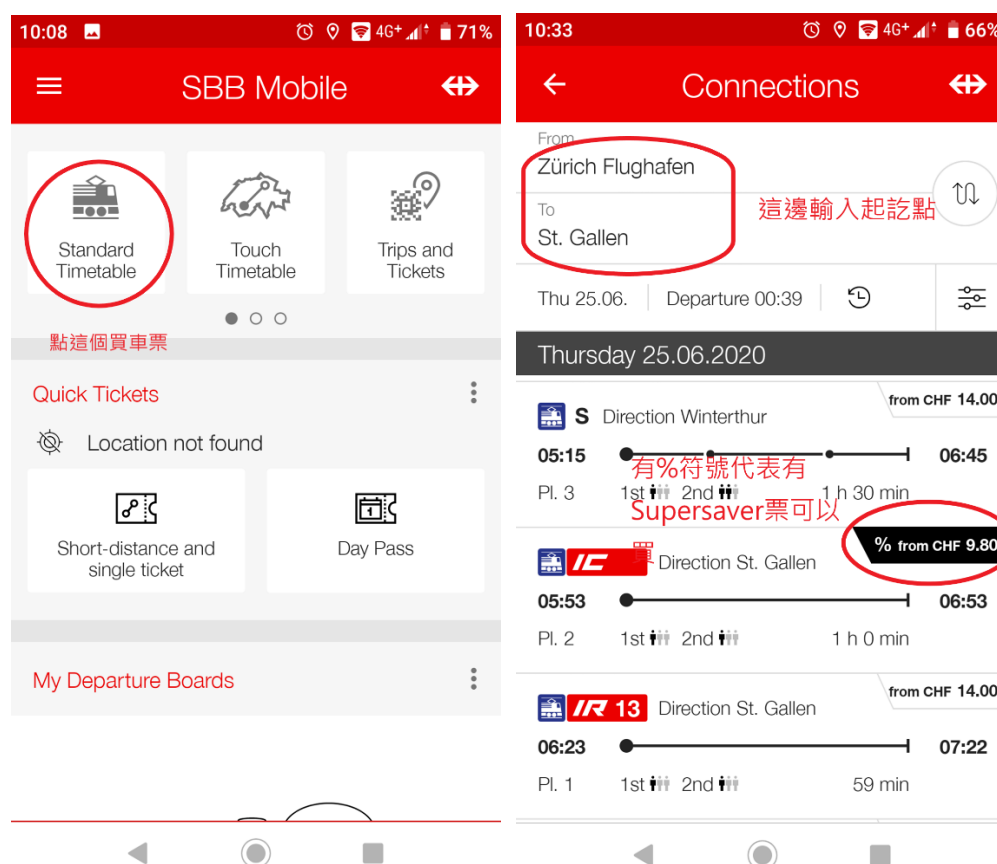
10:08 4G+ 71%

SBB Mobile

Standard Timetable

Touch Timetable

Trips and Tickets

點這個買車票

Quick Tickets

Location not found

Short-distance and single ticket

Day Pass

My Departure Boards

10:33 4G+ 66%

Connections

From
Zürich Flughafen

To
St. Gallen

這邊輸入起訖點

Thu 25.06. Departure 00:39

Thursday 25.06.2020

S Direction Winterthur
from CHF 14.00
05:15 06:45
Pl. 3 1st 2nd 1 h 30 min

有%符號代表有Supersaver票可以買

IC Direction St. Gallen
% from CHF 9.80
05:53 06:53
Pl. 2 1st 2nd 1 h 0 min

IR 13 Direction St. Gallen
from CHF 14.00
06:23 07:22
Pl. 1 1st 2nd 59 min